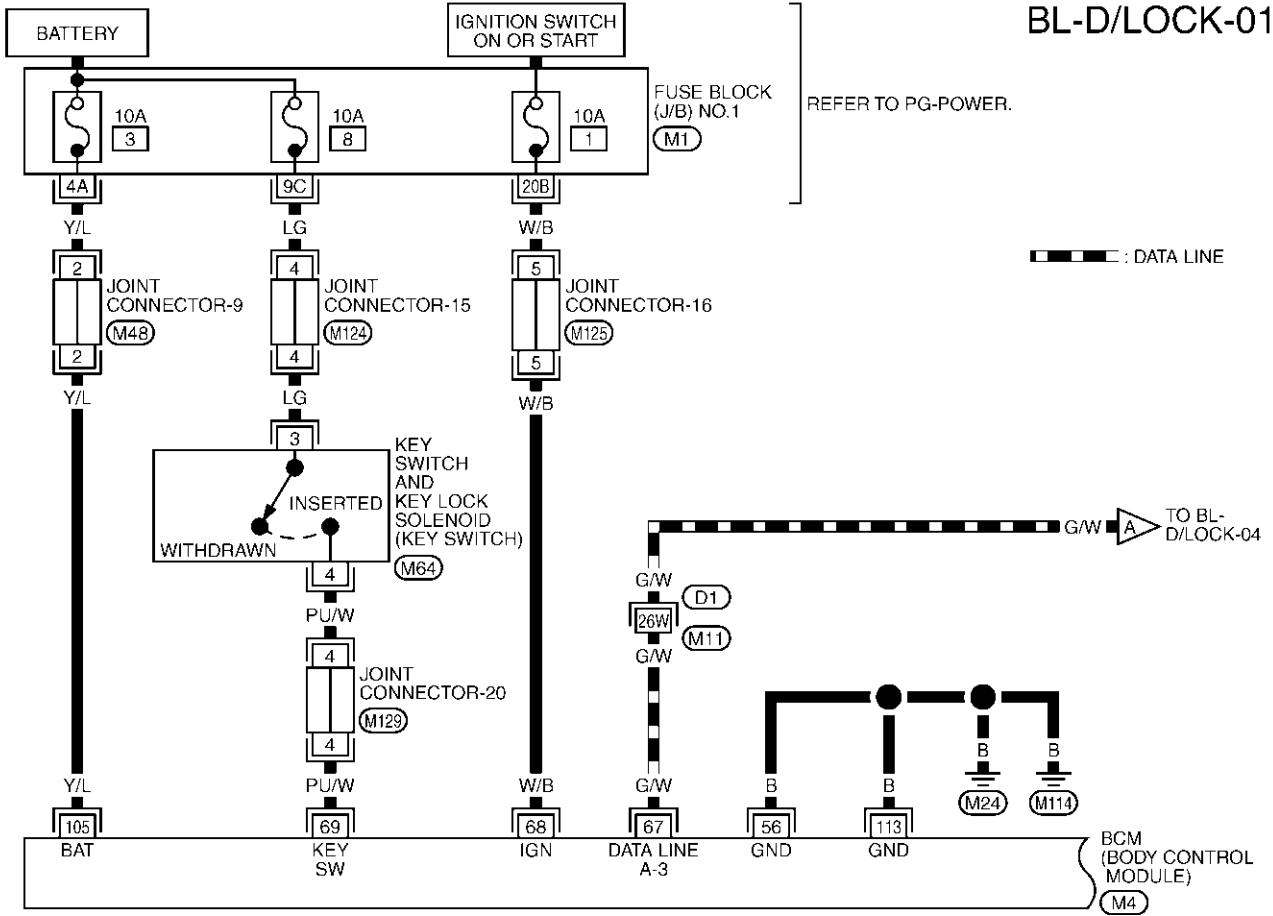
BL-D/LOCK-01

BATTERY

IGNITION SWITCH ON OR START

10A 3

10A 8

10A 1

FUSE BLOCK (J/B) NO.1 M1

REFER TO PG-POWER.

4A

9C

20B

: DATA LINE

Y/L

LG

W/B

2

JOINT CONNECTOR-9 M48

2

Y/L

4

JOINT CONNECTOR-15 M124

4

LG

5

JOINT CONNECTOR-16 M125

5

W/B

3

KEY SWITCH AND KEY LOCK SOLENOID (KEY SWITCH)

INSERTED

WITHDRAWN

4

M64

PU/W

4

JOINT CONNECTOR-20 M129

4

PU/W

G/W

A

TO BL-D/LOCK-04

G/W

D1

26W

M11

G/W

B

B

B

B

M24

M114

Y/L

W/B

G/W

B

B

105

BAT

69

KEY SW

68

IGN

67

DATA LINE A-3

56

GND

113

GND

BCM (BODY CONTROL MODULE) M4